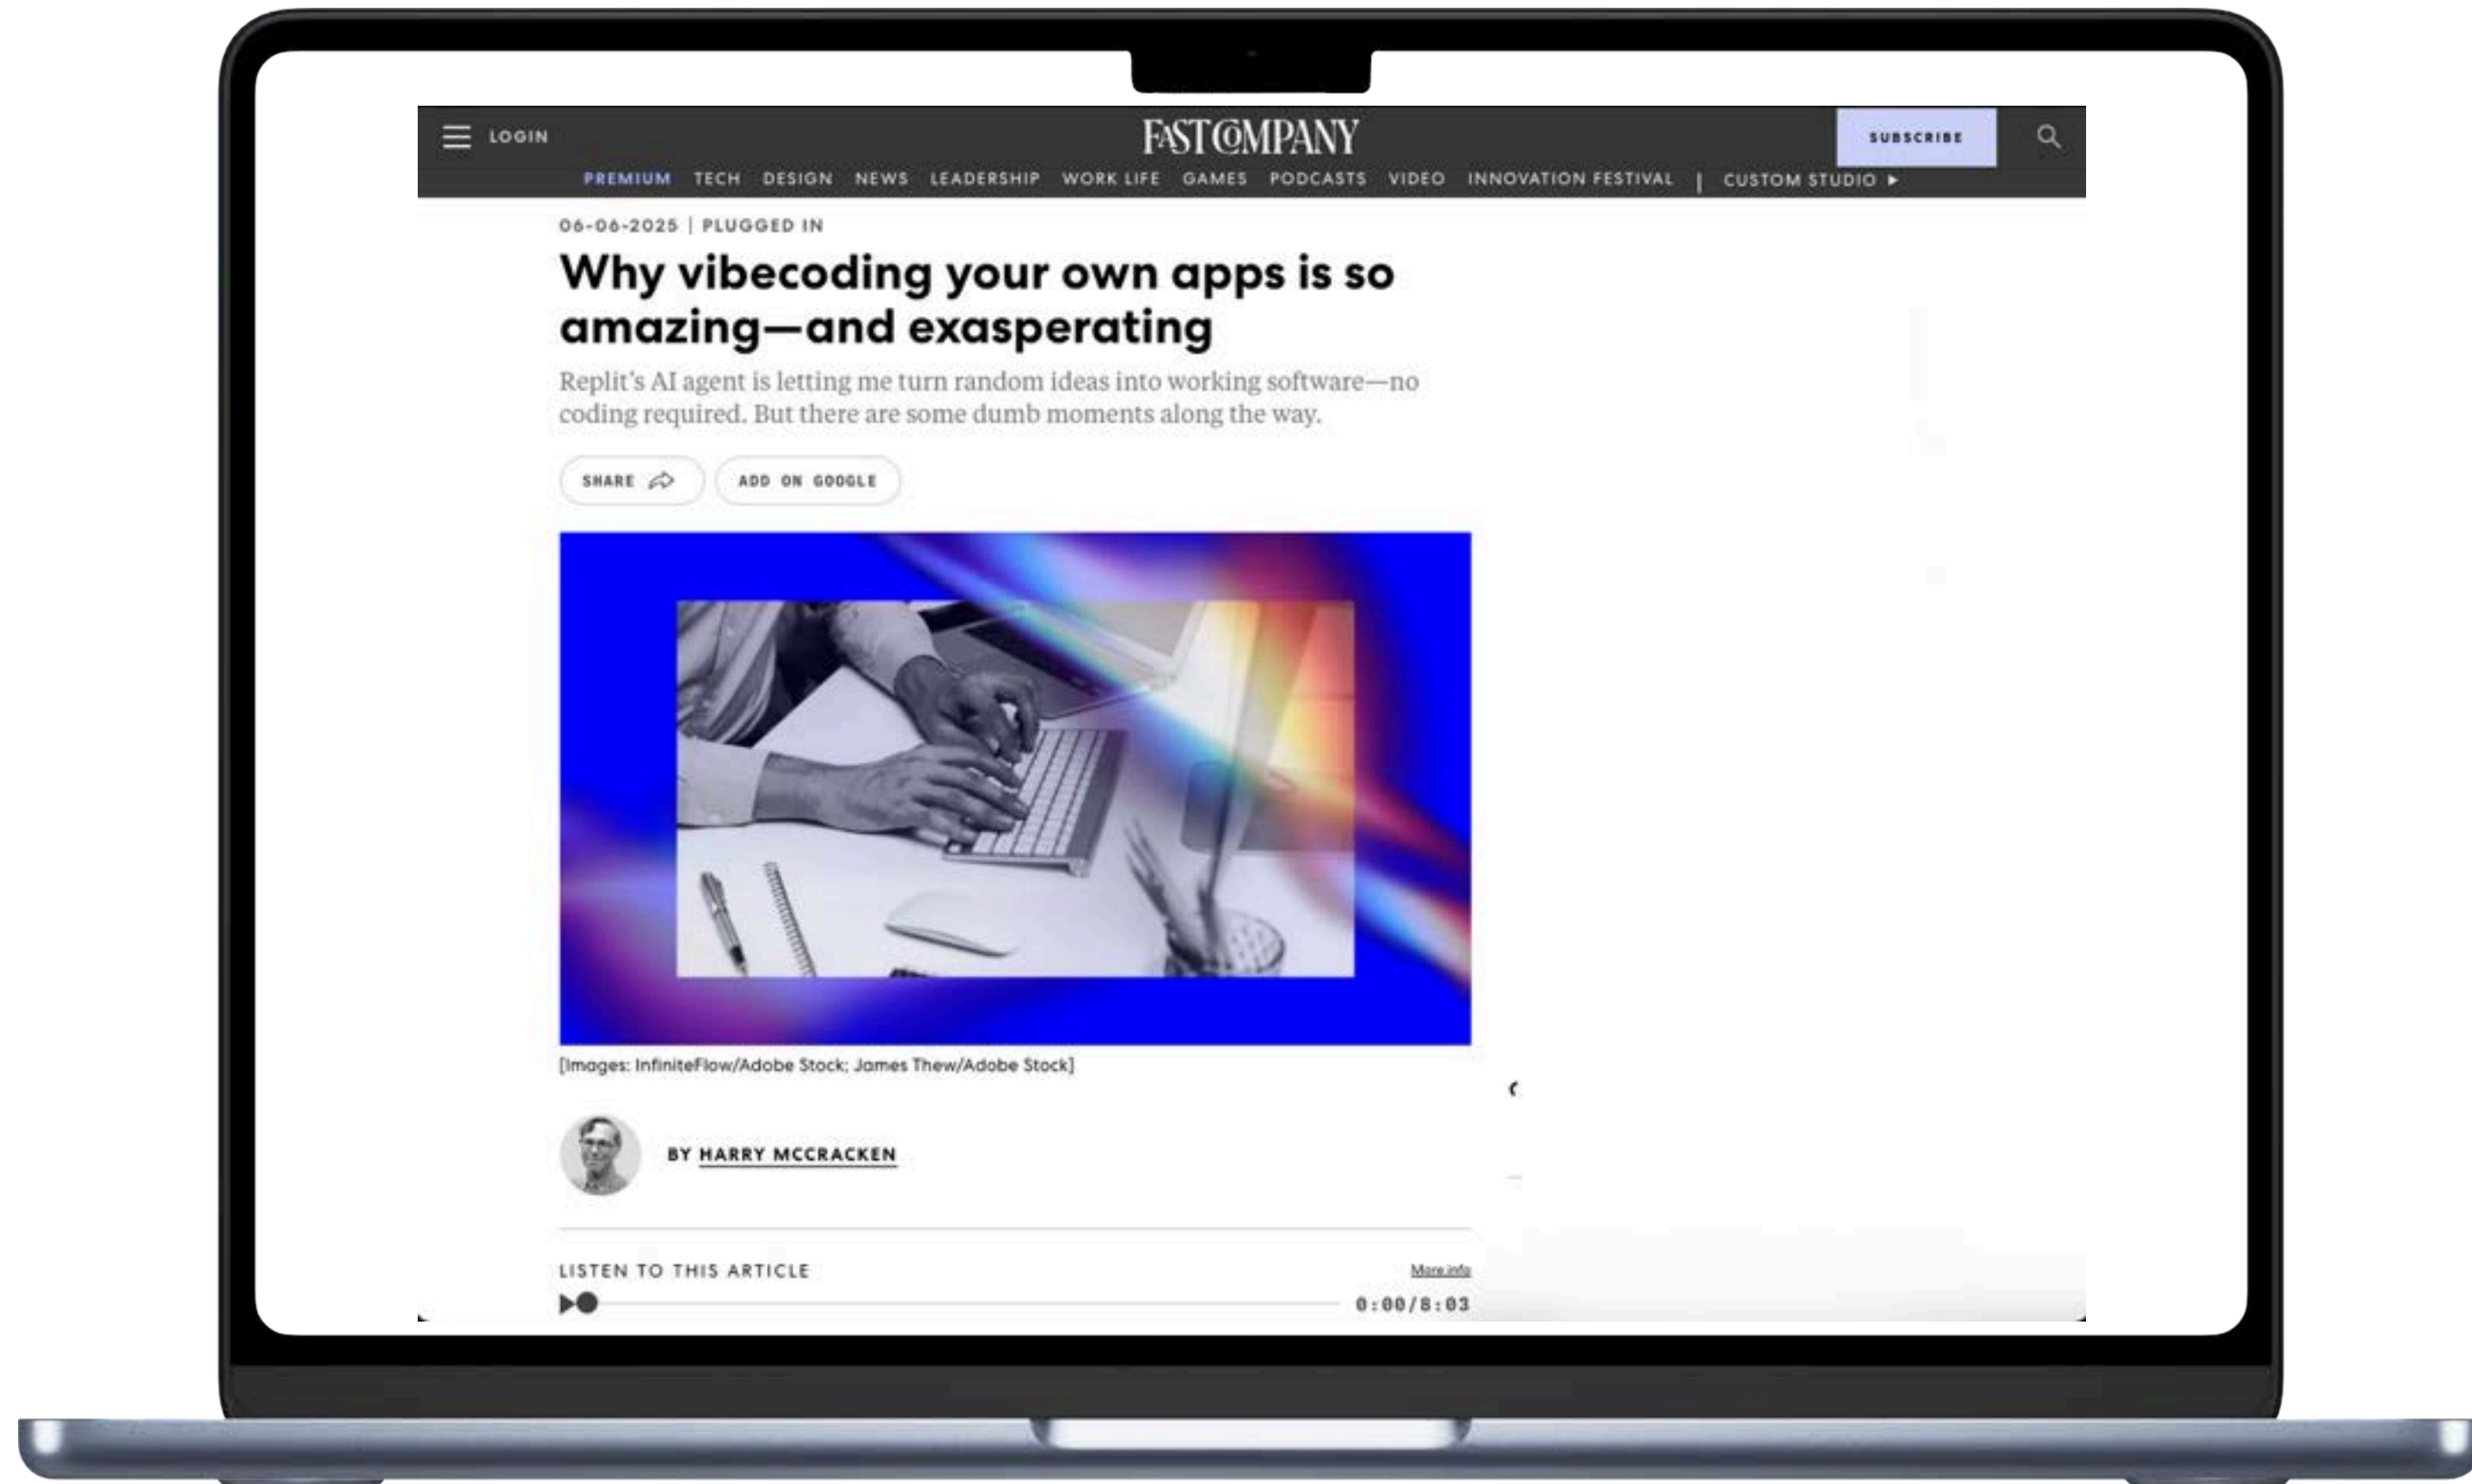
LOGIN

FAST COMPANY

SUBSCRIBE

PREMIUM TECH DESIGN NEWS LEADERSHIP WORK LIFE GAMES PODCASTS VIDEO INNOVATION FESTIVAL | CUSTOM STUDIO ▸

06-06-2025 | PLUGGED IN

Why vibecoding your own apps is so amazing—and exasperating

Replit's AI agent is letting me turn random ideas into working software—no coding required. But there are some dumb moments along the way.

SHARE

ADD ON GOOGLE

[Images: InfiniteFlow/Adobe Stock; James Thew/Adobe Stock]

BY HARRY MCCRACKEN

LISTEN TO THIS ARTICLE

More info

0:00/8:03